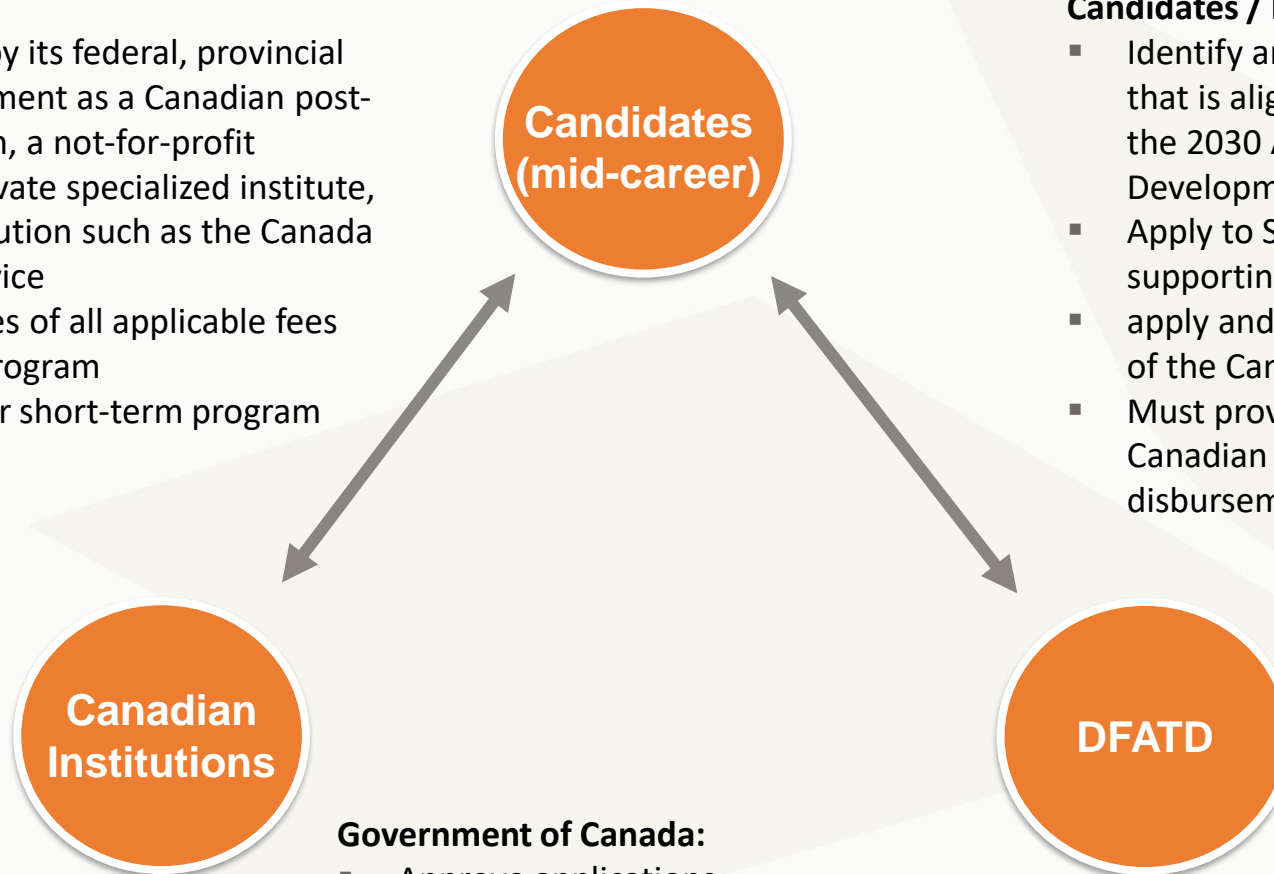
by its federal, provincial
ment as a Canadian post-
n, a not-for-profit
vate specialized institute,
ution such as the Canada
ice
es of all applicable fees
rogram
r short-term program

Candidates (mid-career)

Candidates / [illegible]
▪ Identify ar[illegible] that is alig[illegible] the 2030 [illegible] Developm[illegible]
▪ Apply to S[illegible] supportin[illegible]
▪ apply and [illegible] of the Can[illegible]
▪ Must prov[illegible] Canadian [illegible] disbursem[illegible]

Canadian Institutions

DFATD

Government of Canada:
▪ Approve applications